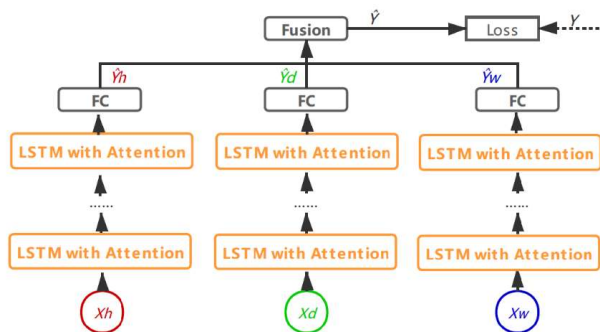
Fusion

$\hat{Y}$

Loss

$Y$

$\hat{Y}h$

$\hat{Y}d$

$\hat{Y}w$

FC

FC

FC

LSTM with Attention

LSTM with Attention

LSTM with Attention

......

......

......

LSTM with Attention

LSTM with Attention

LSTM with Attention

Xh

Xd

Xw